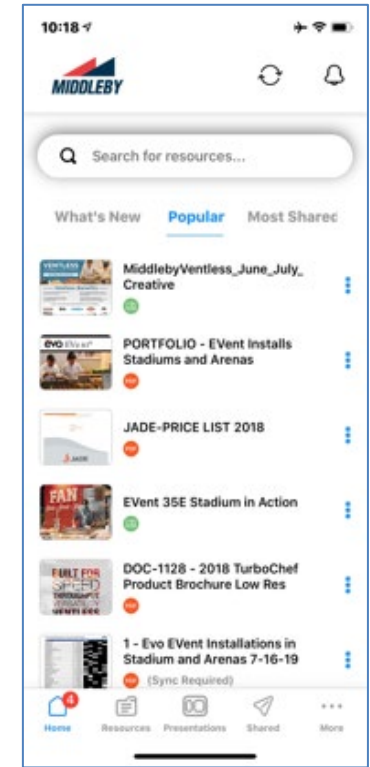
10:18

MIDDLEBY

Search for resources...

What's New Popular Most Shared

MiddlebyVentless_June_July_Creative

PORTFOLIO - EVent Installs Stadiums and Arenas

JADE-PRICE LIST 2018

EVent 35E Stadium in Action

DOC-1128 - 2018 TurboChef Product Brochure Low Res

1 - Evo EVent Installations in Stadium and Arenas 7-16-19

(Sync Required)

4

Home Resources Presentations Shared More